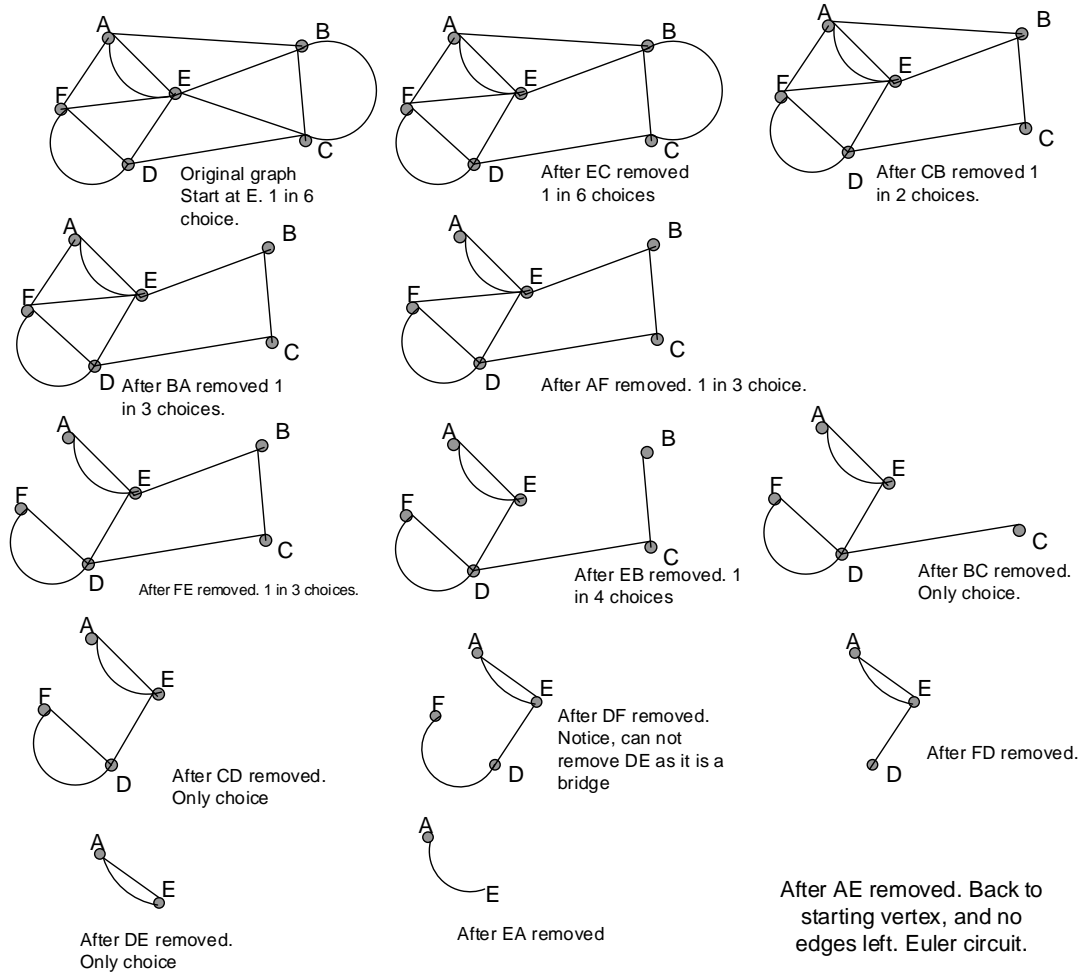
A B E F C D
Original graph Start at E. 1 in 6 choice.

A B E F C D
After EC removed 1 in 6 choices

A B E F C D
After CB removed 1 in 2 choices.

A B E F C D
After BA removed 1 in 3 choices.

A B E F C D
After AF removed. 1 in 3 choice.

A B E F C D
After FE removed. 1 in 3 choices.

A B E F C D
After EB removed. 1 in 4 choices

A E F C D
After BC removed. Only choice.

A E F D
After CD removed. Only choice

A E F D
After DF removed. Notice, can not remove DE as it is a bridge

A E D
After FD removed.

A E
After DE removed. Only choice

A E
After EA removed

After AE removed. Back to starting vertex, and no edges left. Euler circuit.